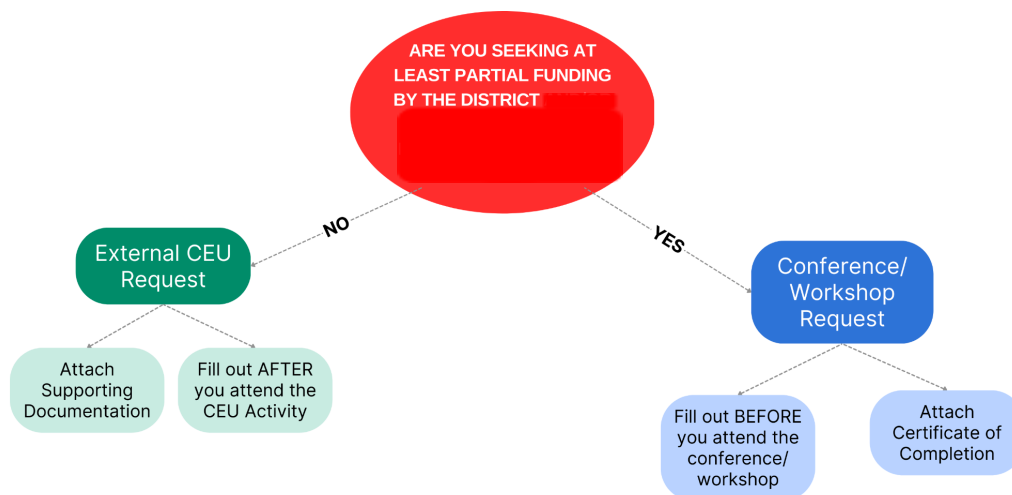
ARE YOU SEEKING AT LEAST PARTIAL FUNDING BY THE DISTRICT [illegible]

NO

YES

External CEU Request

Conference/ Workshop Request

Attach Supporting Documentation

Fill out AFTER you attend the CEU Activity

Fill out BEFORE you attend the conference/ workshop

Attach Certificate of Completion